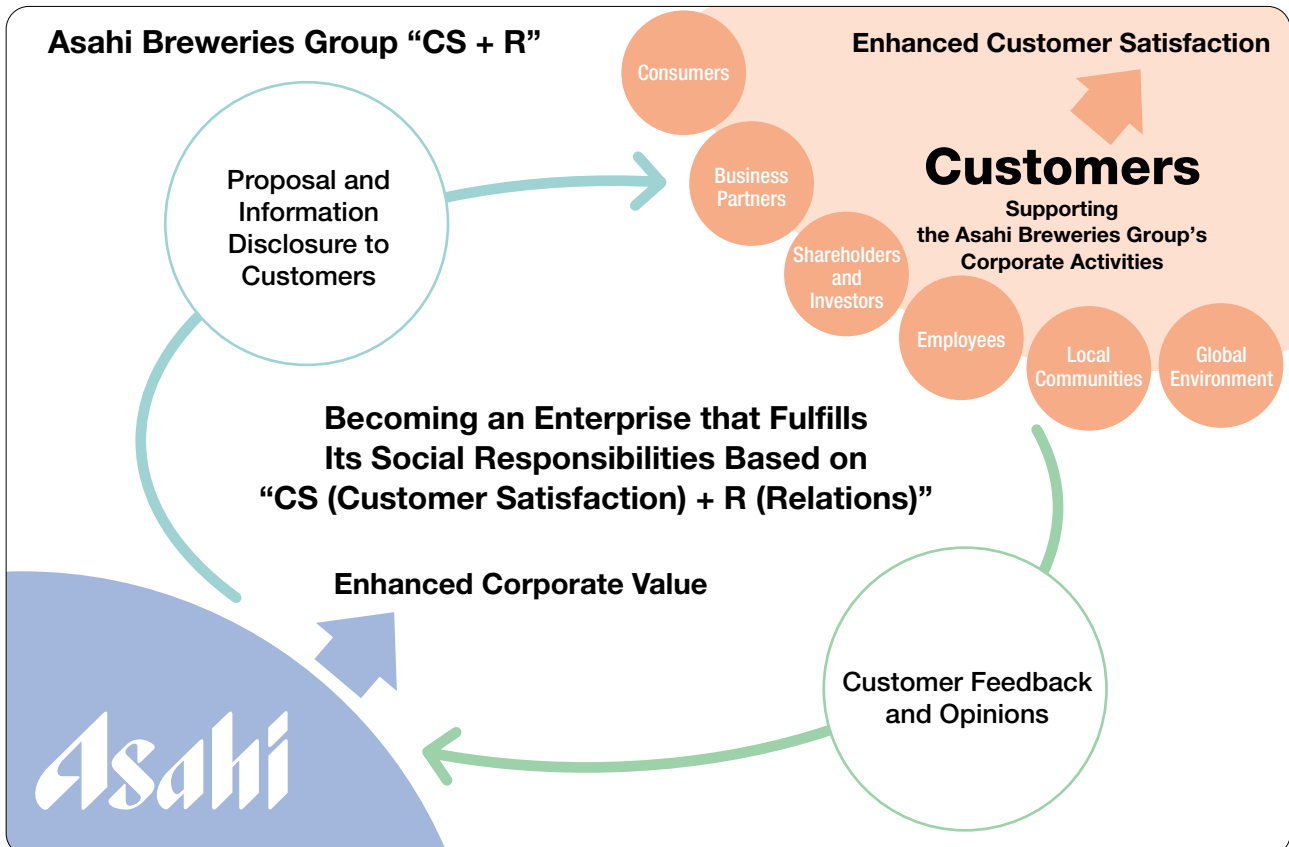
Asahi Breweries Group “CS + R”

Enhanced Customer Satisfaction

Consumers

Business Partners

Shareholders and Investors

Employees

Local Communities

Global Environment

Customers

Supporting the Asahi Breweries Group’s Corporate Activities

Proposal and Information Disclosure to Customers

Becoming an Enterprise that Fulfills Its Social Responsibilities Based on “CS (Customer Satisfaction) + R (Relations)”

Enhanced Corporate Value

Customer Feedback and Opinions

Asahi